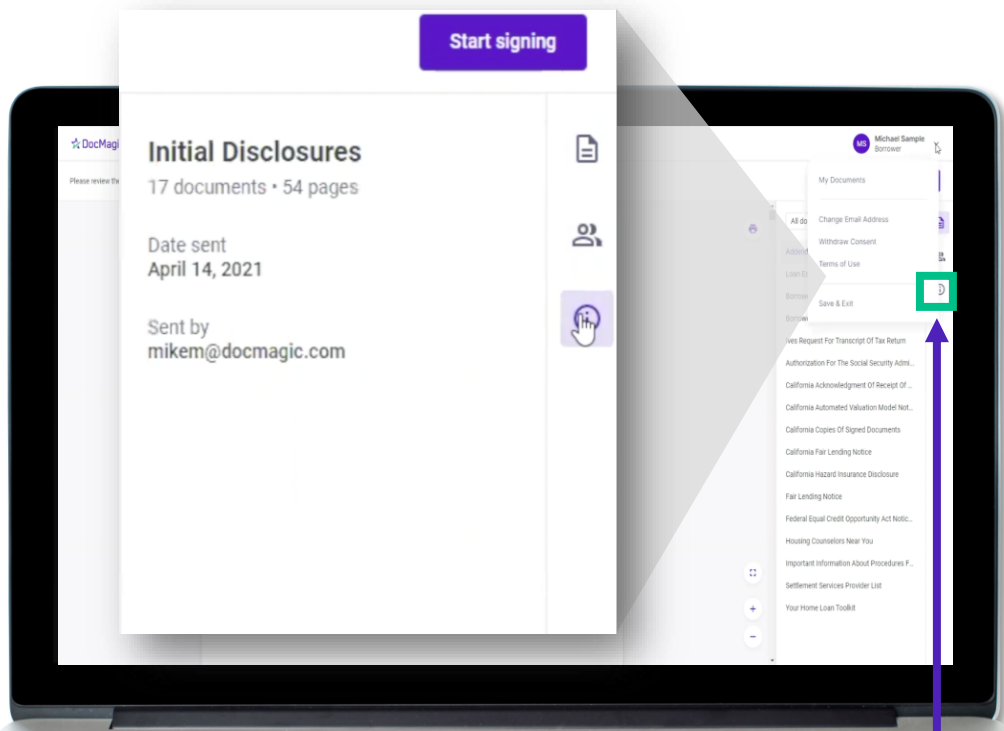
Start signing

Initial Disclosures

17 documents • 54 pages

Date sent
April 14, 2021

Sent by
mikem@docmagic.com

DocMagic

Please review the

MS Michael Sample
Borrower

My Documents

Change Email Address

Withdraw Consent

Terms of Use

Save & Exit

All do

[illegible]ves Request For Transcript Of Tax Return

Authorization For The Social Security Admi...

California Acknowledgment Of Receipt Of ...

California Automated Valuation Model Not...

California Copies Of Signed Documents

California Fair Lending Notice

California Hazard Insurance Disclosure

Fair Lending Notice

Federal Equal Credit Opportunity Act Notic...

Housing Counselors Near You

Important Information About Procedures F...

Settlement Services Provider List

Your Home Loan Toolkit